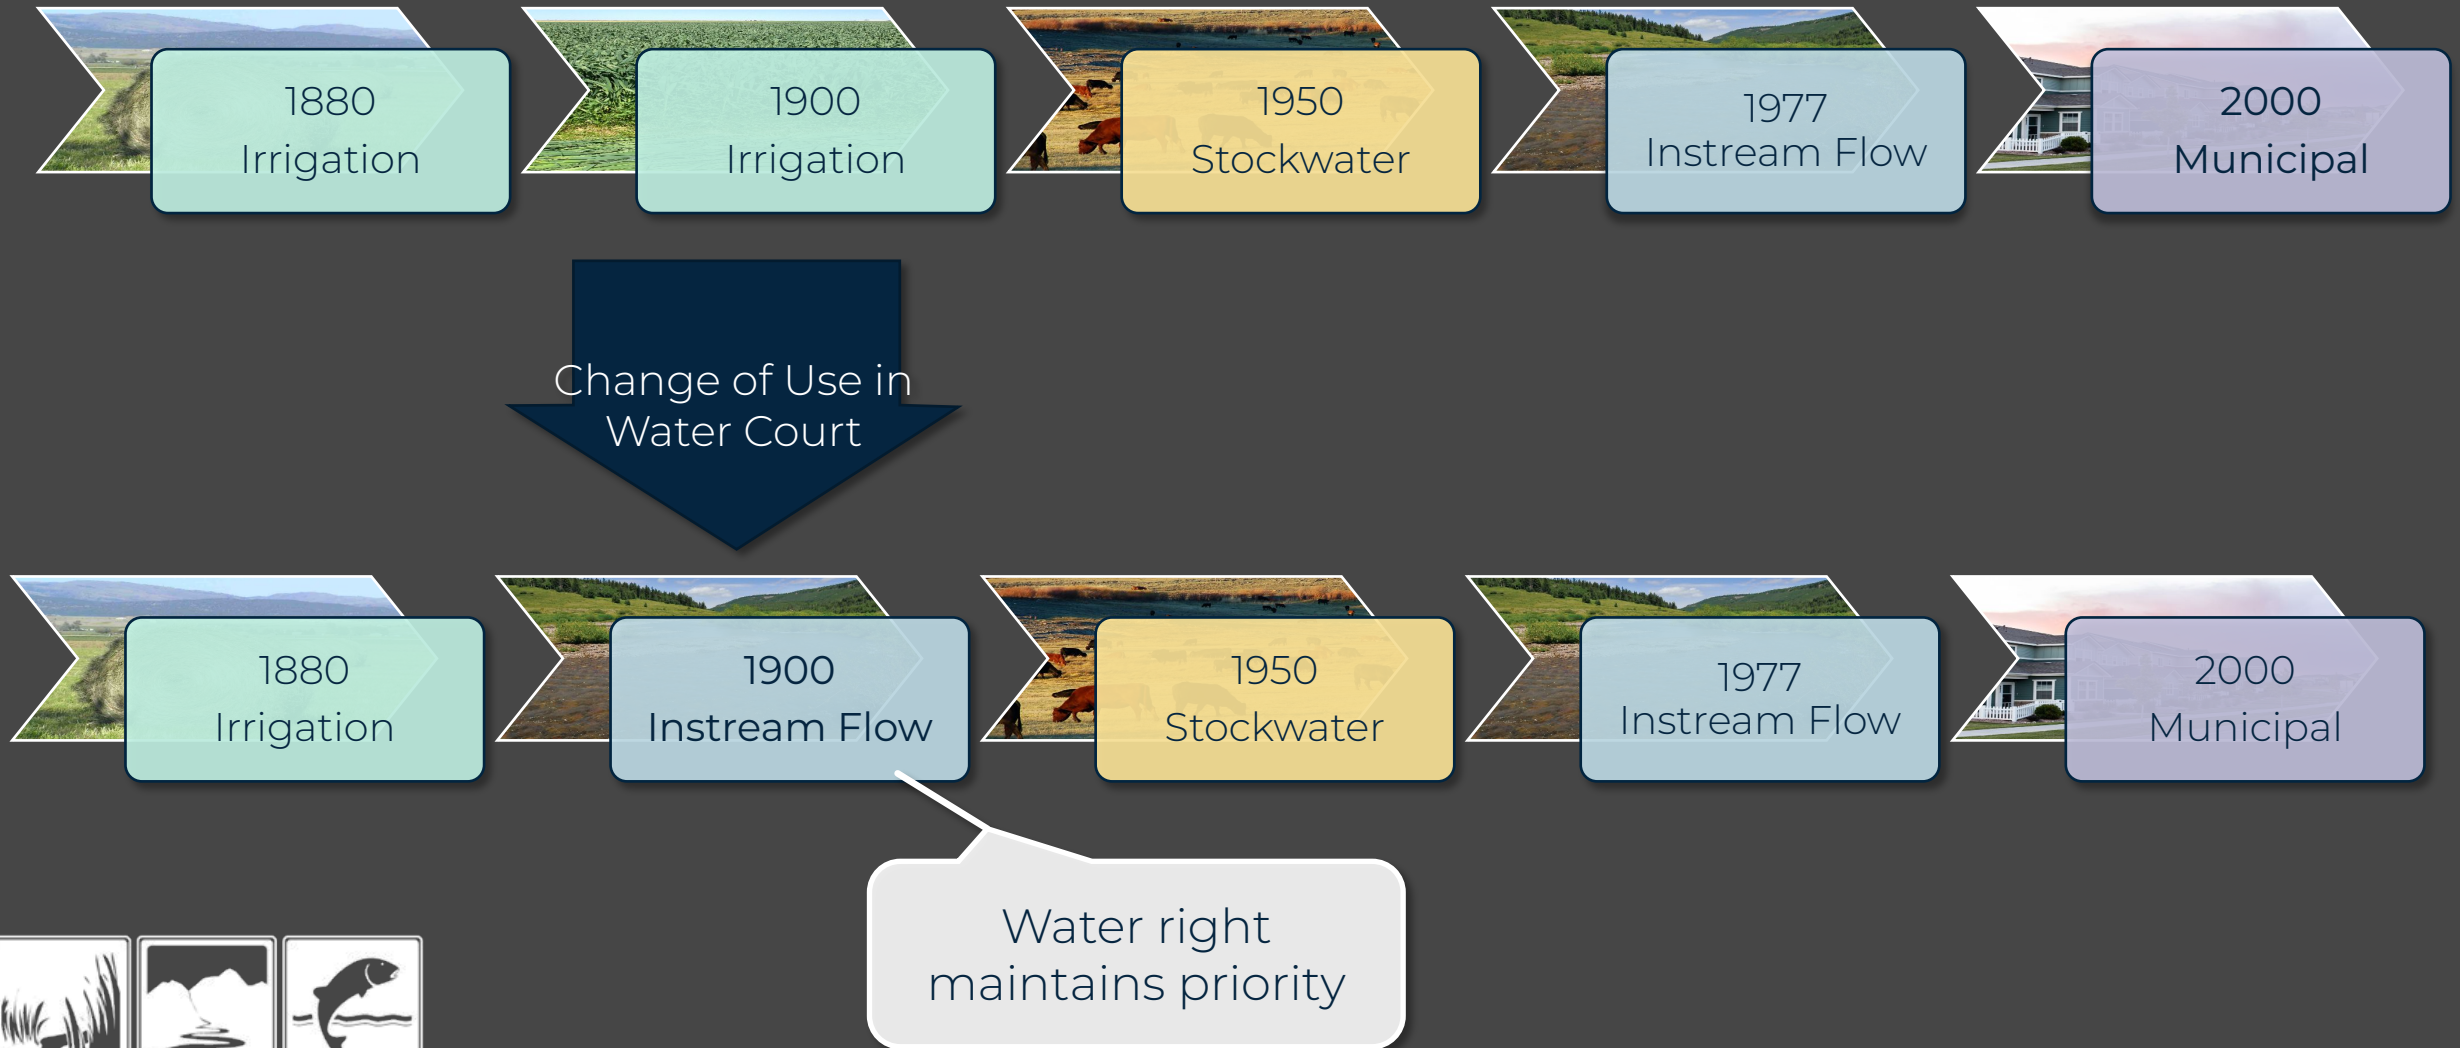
1880
Irrigation

1900
Irrigation

1950
Stockwater

1977
Instream Flow

2000
Municipal

Change of Use in Water Court

1880
Irrigation

1900
Instream Flow

1950
Stockwater

1977
Instream Flow

2000
Municipal

Water right maintains priority